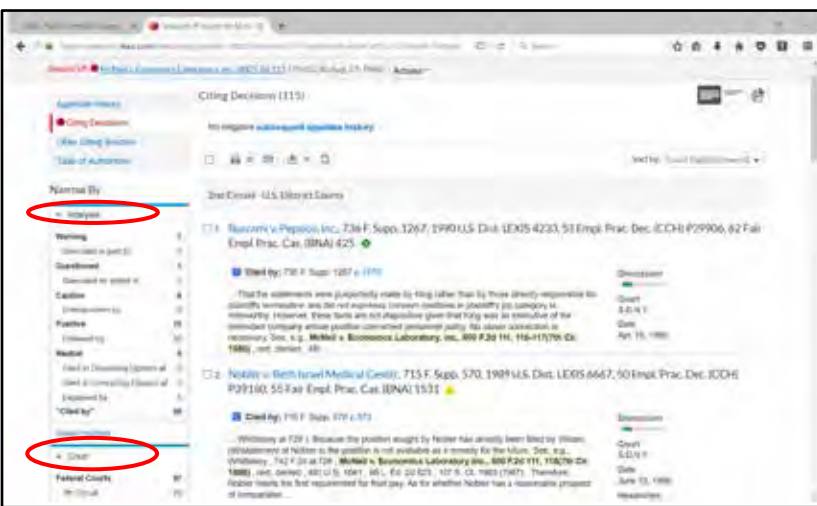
Citing Decisions (115)

No negative subsequent appellate history

Appellate History
Citing Decisions
Other Citing Sources
Table of Authorities

Narrow By

Analysis

Warning
Questioned
Caution
Positive
Followed
Neutral
"Cited by"

Court

Federal Courts

Sort by:

2nd Circuit - U.S. District Courts

1 Nuccorini v. Pepsico, Inc., 736 F. Supp. 1267, 1990 U.S. Dist. LEXIS 4233, 53 Empl. Prac. Dec. (CCH) P39906, 62 Fair Empl. Prac. Cas. (BNA) 425

Cited by: 736 F. Supp. 1267 p.1270

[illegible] McNeil v. Economics Laboratory, Inc., 800 F.2d 111, 116-117 (7th Cir. 1986) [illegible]

Discussion
Court
S.D.N.Y.
Date
Apr. 10, 1990

2 Nobler v. Beth Israel Medical Center, 715 F. Supp. 570, 1989 U.S. Dist. LEXIS 6667, 50 Empl. Prac. Dec. (CCH) P39180, 55 Fair Empl. Prac. Cas. (BNA) 1531

Cited by: 715 F. Supp. 570 p.573

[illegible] McNeil v. Economics Laboratory, Inc., 800 F.2d 111, 118 (7th Cir. 1986) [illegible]

Discussion
Court
S.D.N.Y.
Date
June 13, 1989